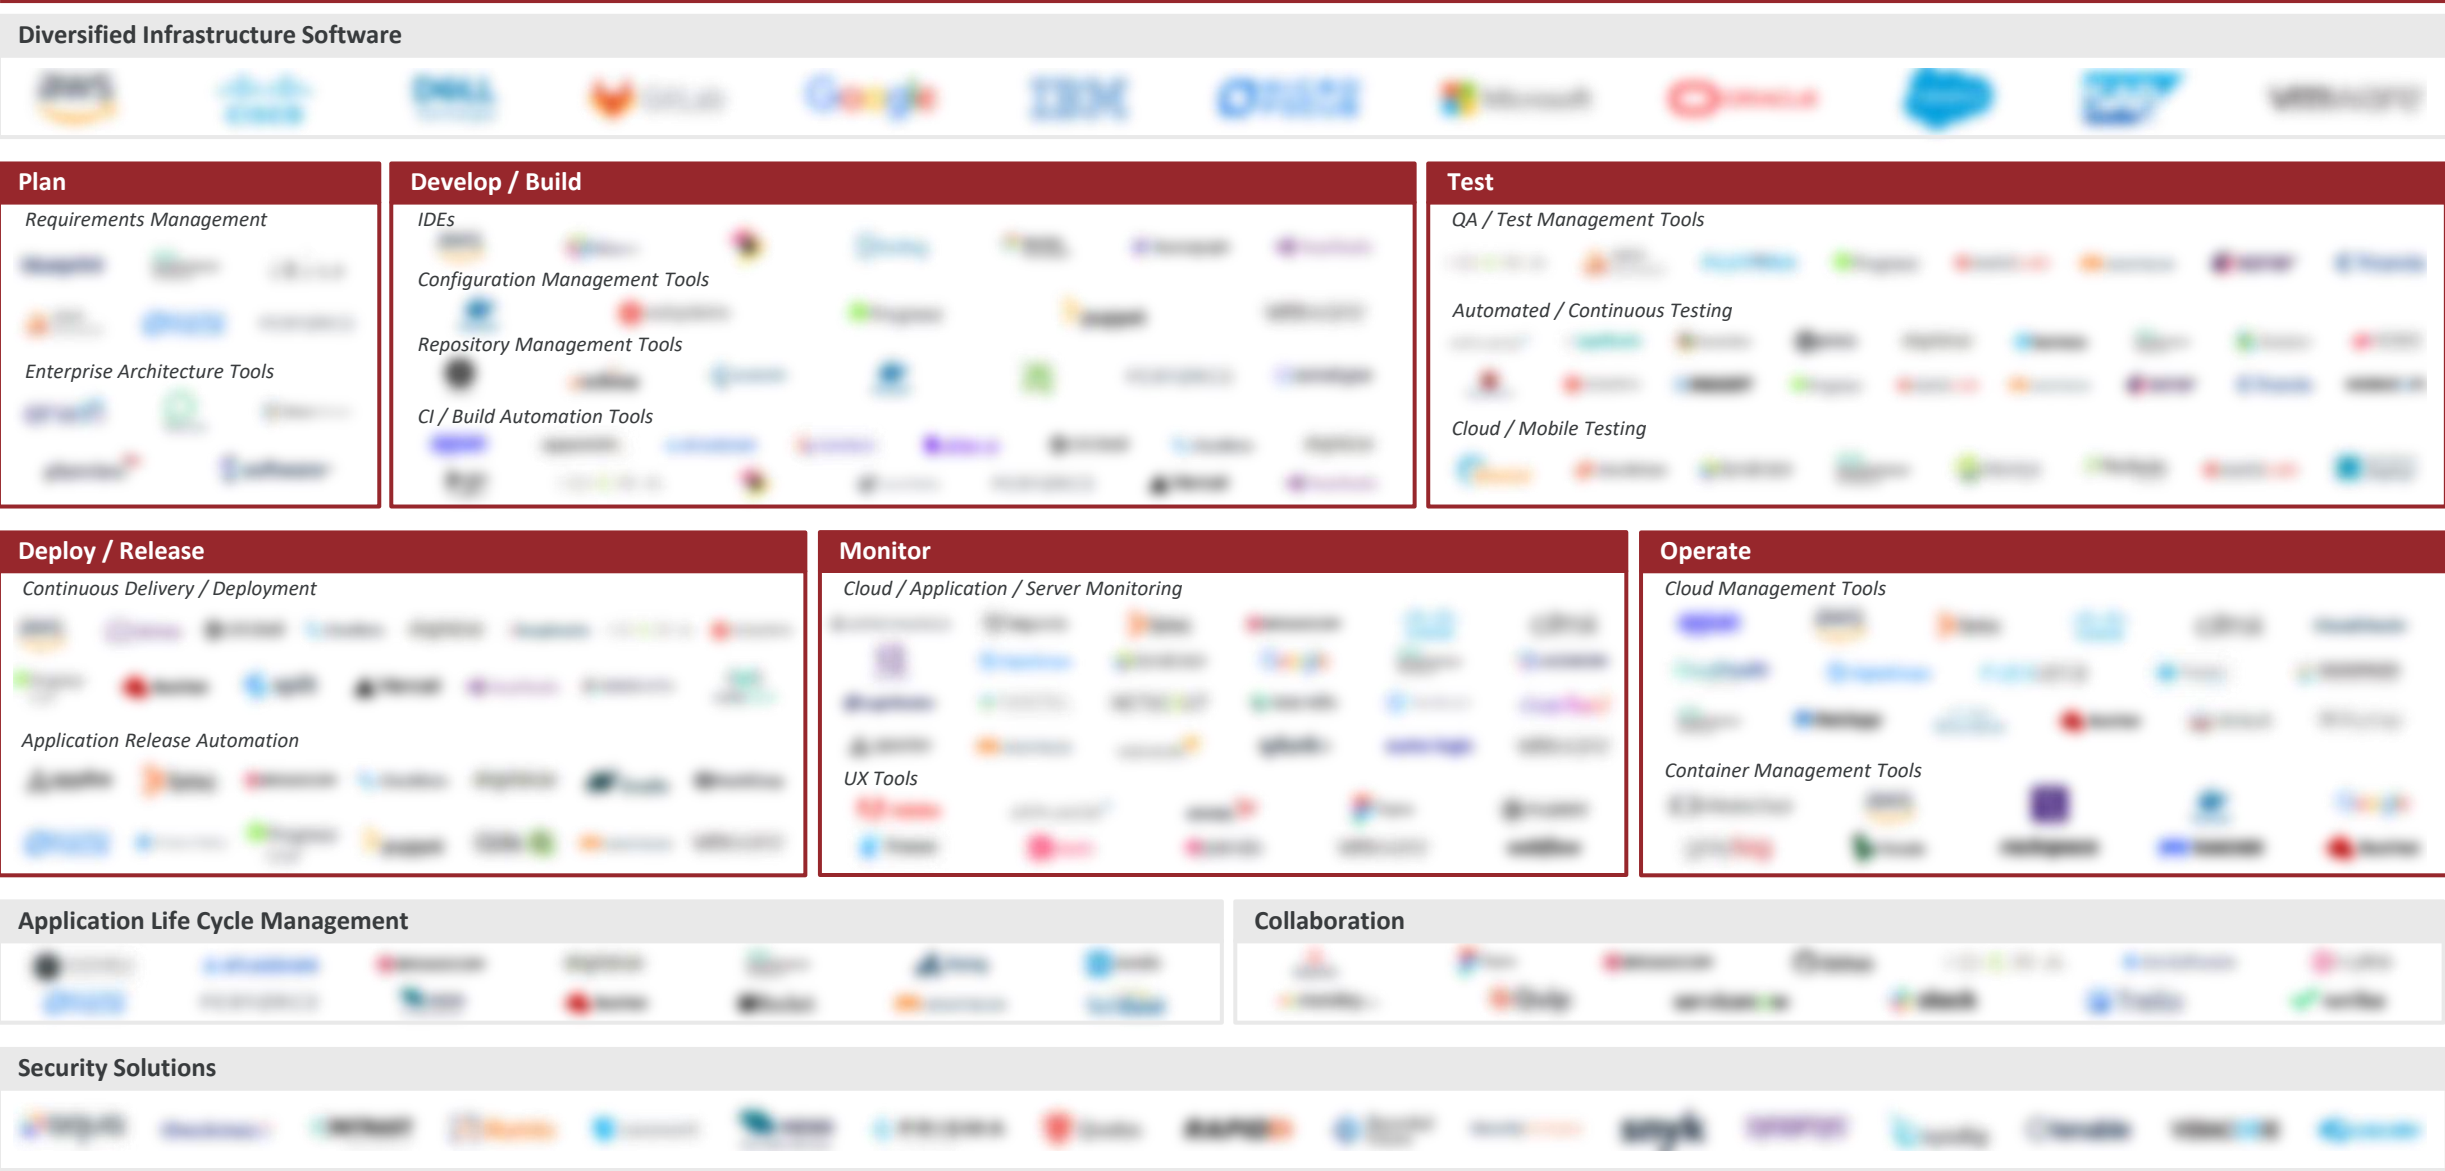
Diversified Infrastructure Software

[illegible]

Plan

Requirements Management

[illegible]

Enterprise Architecture Tools

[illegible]

Develop / Build

IDEs

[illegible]

Configuration Management Tools

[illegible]

Repository Management Tools

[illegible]

CI / Build Automation Tools

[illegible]

Test

QA / Test Management Tools

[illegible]

Automated / Continuous Testing

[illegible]

Cloud / Mobile Testing

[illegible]

Deploy / Release

Continuous Delivery / Deployment

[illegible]

Application Release Automation

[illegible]

Monitor

Cloud / Application / Server Monitoring

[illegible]

UX Tools

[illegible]

Operate

Cloud Management Tools

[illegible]

Container Management Tools

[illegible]

Application Life Cycle Management

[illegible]

Collaboration

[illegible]

Security Solutions

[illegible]